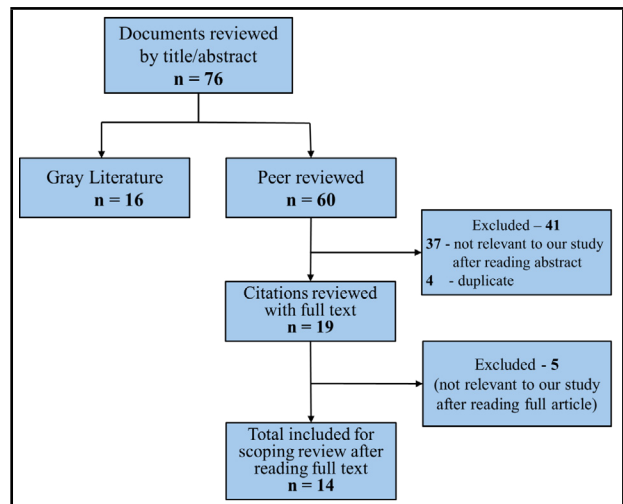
Documents reviewed by title/abstract
**n = 76**

Gray Literature
**n = 16**

Peer reviewed
**n = 60**

Excluded – **41**
**37** - not relevant to our study after reading abstract
**4** - duplicate

Citations reviewed with full text
**n = 19**

Excluded - **5**
(not relevant to our study after reading full article)

Total included for scoping review after reading full text
**n = 14**